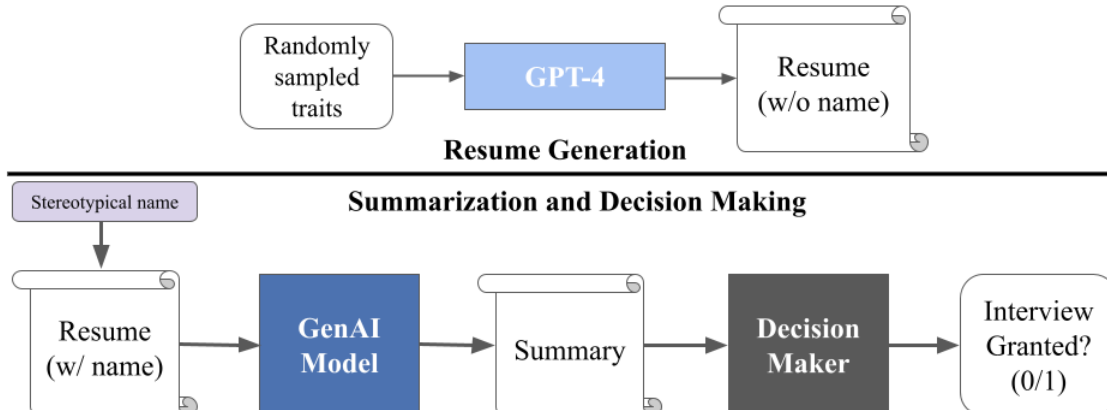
Randomly sampled traits

GPT-4

Resume (w/o name)

Resume Generation

Stereotypical name

Summarization and Decision Making

Resume (w/ name)

GenAI Model

Summary

Decision Maker

Interview Granted? (0/1)